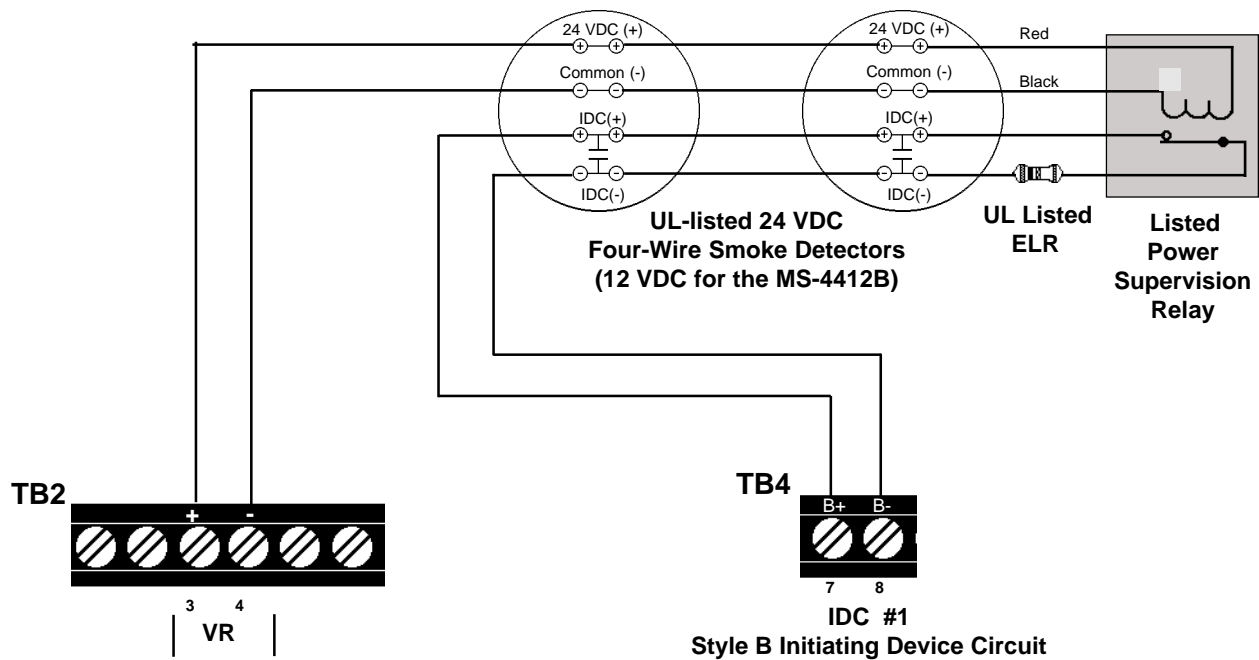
24 VDC (+)
Common (-)
IDC(+)
IDC(-)

24 VDC (+)
Common (-)
IDC(+)
IDC(-)

Red
Black

UL-listed 24 VDC
Four-Wire Smoke Detectors
(12 VDC for the MS-4412B)

UL Listed
ELR

Listed
Power
Supervision
Relay

TB2
+ -
3 4
VR

TB4
B+ B-
7 8
IDC #1
Style B Initiating Device Circuit